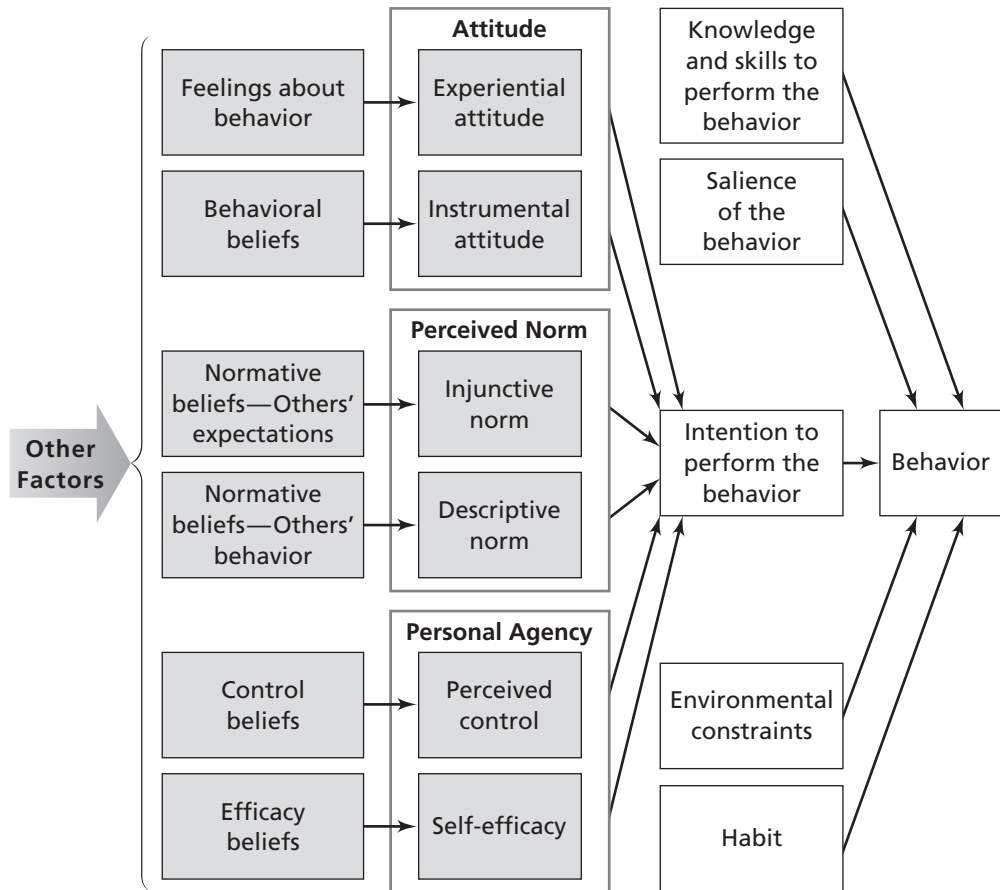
Other Factors

Feelings about behavior

Behavioral beliefs

Normative beliefs—Others' expectations

Normative beliefs—Others' behavior

Control beliefs

Efficacy beliefs

Attitude

Experiential attitude

Instrumental attitude

Perceived Norm

Injunctive norm

Descriptive norm

Personal Agency

Perceived control

Self-efficacy

Knowledge and skills to perform the behavior

Salience of the behavior

Intention to perform the behavior

Environmental constraints

Habit

Behavior